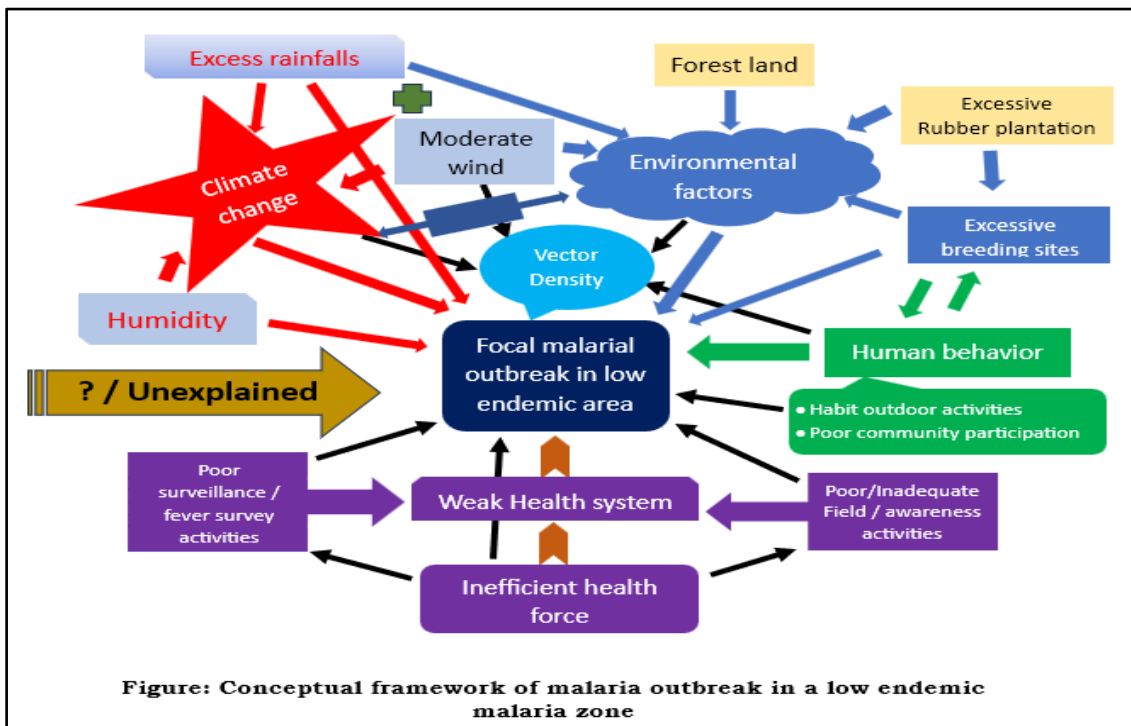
Excess rainfalls

Forest land

Excessive Rubber plantation

Moderate wind

Climate change

Environmental factors

Excessive breeding sites

Vector Density

Humidity

Focal malarial outbreak in low endemic area

Human behavior

? / Unexplained

• Habit outdoor activities
• Poor community participation

Poor surveillance / fever survey activities

Weak Health system

Poor/Inadequate Field / awareness activities

Inefficient health force

Figure: Conceptual framework of malaria outbreak in a low endemic malaria zone